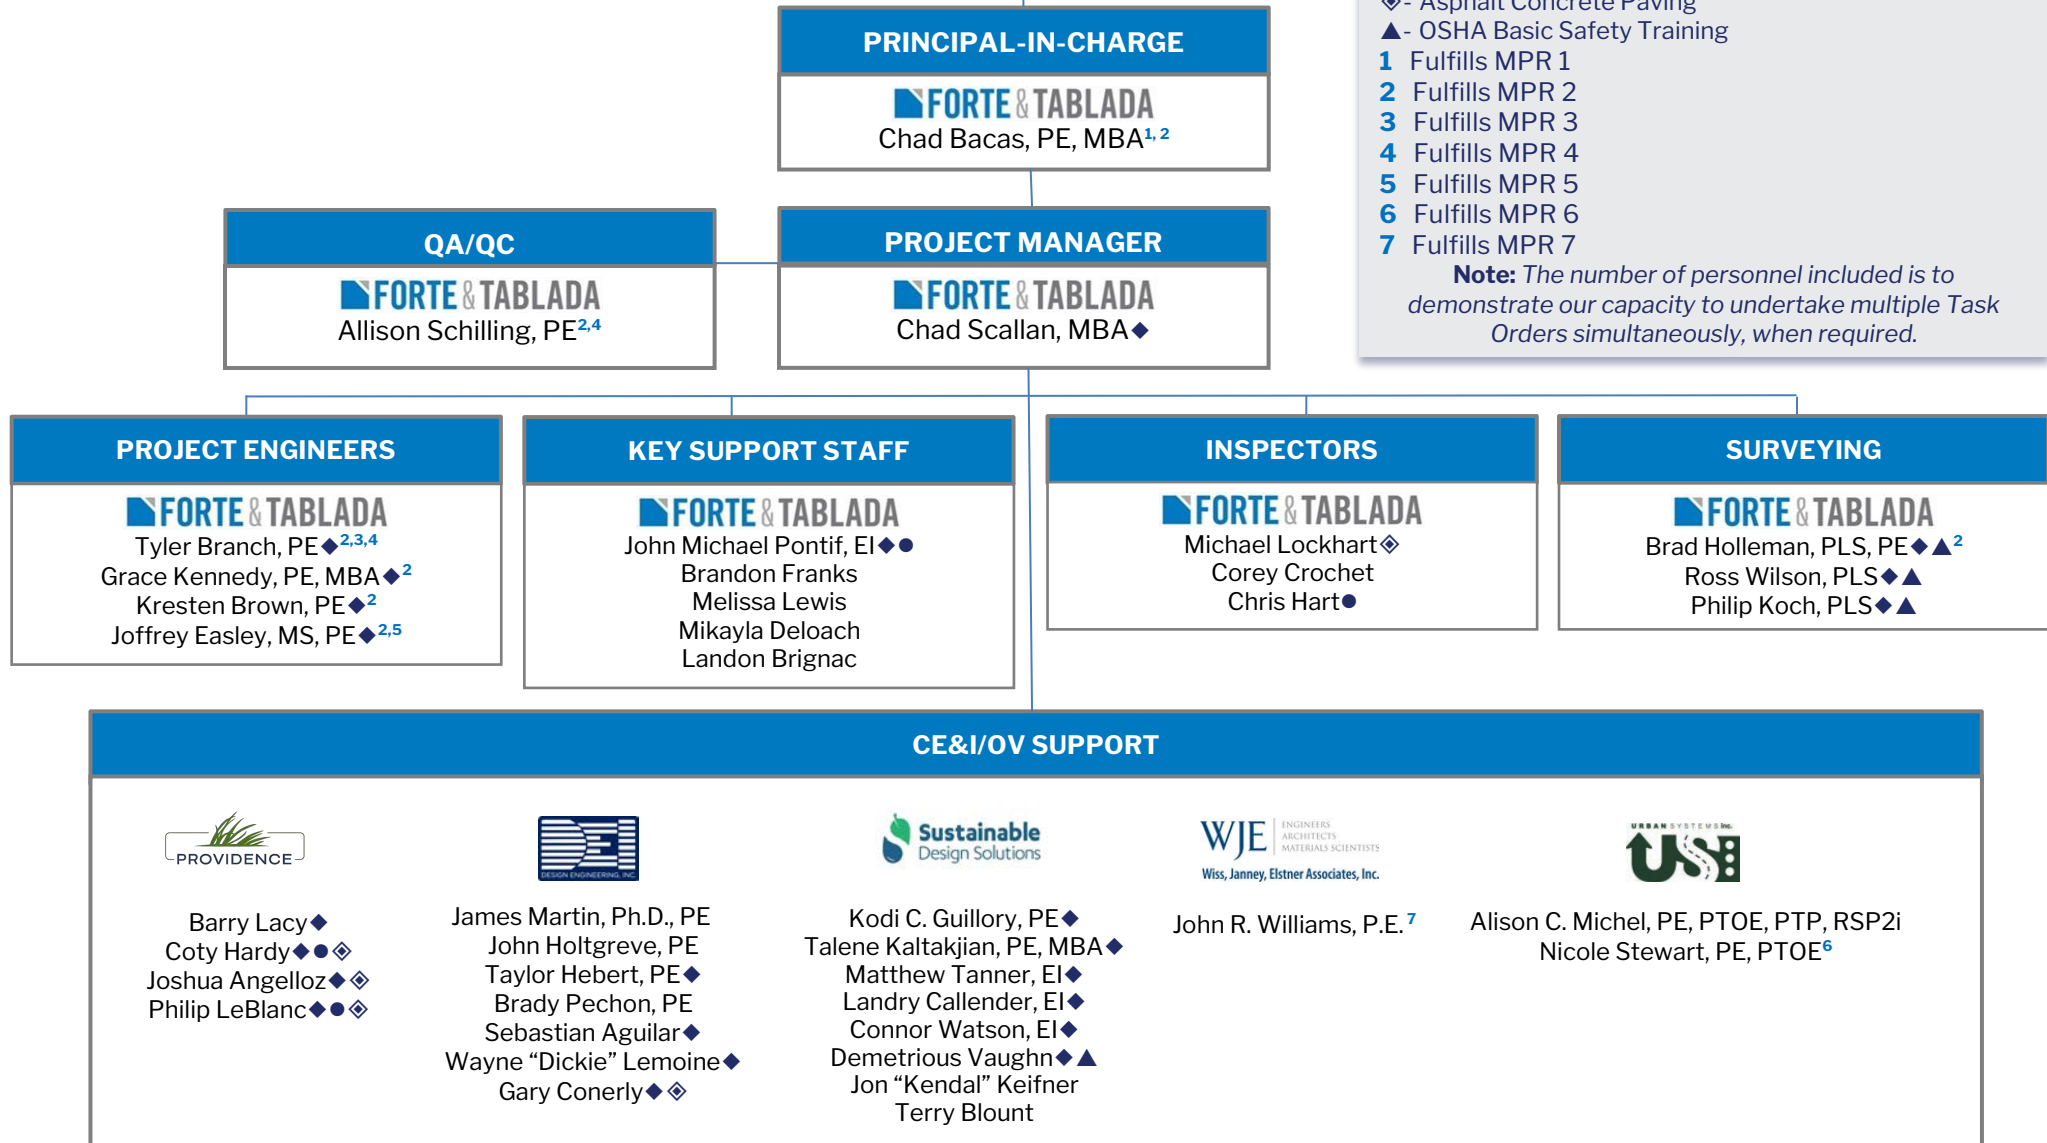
PRINCIPAL-IN-CHARGE

FORTE & TABLADA
Chad Bacas, PE, MBA$^{1, 2}$

◈- Asphalt Concrete Paving
▲- OSHA Basic Safety Training
1 Fulfills MPR 1
2 Fulfills MPR 2
3 Fulfills MPR 3
4 Fulfills MPR 4
5 Fulfills MPR 5
6 Fulfills MPR 6
7 Fulfills MPR 7
**Note:** *The number of personnel included is to demonstrate our capacity to undertake multiple Task Orders simultaneously, when required.*

QA/QC

FORTE & TABLADA
Allison Schilling, PE$^{2,4}$

PROJECT MANAGER

FORTE & TABLADA
Chad Scallan, MBA◆

PROJECT ENGINEERS

FORTE & TABLADA
Tyler Branch, PE◆$^{2,3,4}$
Grace Kennedy, PE, MBA◆$^{2}$
Kresten Brown, PE◆$^{2}$
Joffrey Easley, MS, PE◆$^{2,5}$

KEY SUPPORT STAFF

FORTE & TABLADA
John Michael Pontif, EI◆●
Brandon Franks
Melissa Lewis
Mikayla Deloach
Landon Brignac

INSPECTORS

FORTE & TABLADA
Michael Lockhart◈
Corey Crochet
Chris Hart●

SURVEYING

FORTE & TABLADA
Brad Holleman, PLS, PE◆▲$^{2}$
Ross Wilson, PLS◆▲
Philip Koch, PLS◆▲

CE&I/OV SUPPORT

PROVIDENCE

Barry Lacy◆
Coty Hardy◆●◈
Joshua Angelloz◆◈
Philip LeBlanc◆●◈

DEI
DESIGN ENGINEERING, INC

James Martin, Ph.D., PE
John Holtgreve, PE
Taylor Hebert, PE◆
Brady Pechon, PE
Sebastian Aguilar◆
Wayne “Dickie” Lemoine◆
Gary Conerly◆◈

Sustainable Design Solutions

Kodi C. Guillory, PE◆
Talene Kaltakjian, PE, MBA◆
Matthew Tanner, EI◆
Landry Callender, EI◆
Connor Watson, EI◆
Demetrious Vaughn◆▲
Jon “Kendal” Keifner
Terry Blount

WJE ENGINEERS ARCHITECTS MATERIALS SCIENTISTS
Wiss, Janney, Elstner Associates, Inc.

John R. Williams, P.E.$^{7}$

URBAN SYSTEMS Inc.
US

Alison C. Michel, PE, PTOE, PTP, RSP2i
Nicole Stewart, PE, PTOE$^{6}$